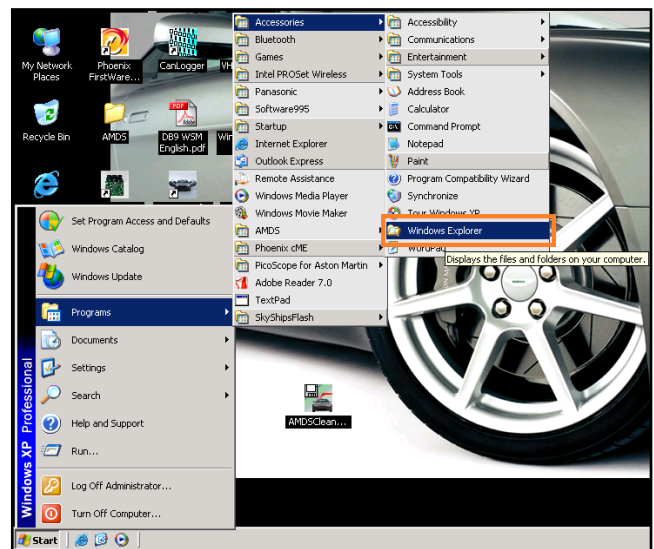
My Network Places

Phoenix FirstWare...

CanLogger

VH

Recycle Bin

AMDS

DB9 WSM English.pdf

Wi

Set Program Access and Defaults

Windows Catalog

Windows Update

Programs

Documents

Settings

Search

Help and Support

Run...

Log Off Administrator...

Turn Off Computer...

Windows XP Professional

Start

Accessories

Bluetooth

Games

Intel PROSet Wireless

Panasonic

Software995

Startup

Internet Explorer

Outlook Express

Remote Assistance

Windows Media Player

Windows Movie Maker

AMDS

Phoenix cME

PicoScope for Aston Martin

Adobe Reader 7.0

TextPad

SkyShipsFlash

Accessibility

Communications

Entertainment

System Tools

Address Book

Calculator

Command Prompt

Notepad

Paint

Program Compatibility Wizard

Synchronize

Tour Windows XP

Windows Explorer

WordPad

Displays the files and folders on your computer.

AMDSClean...